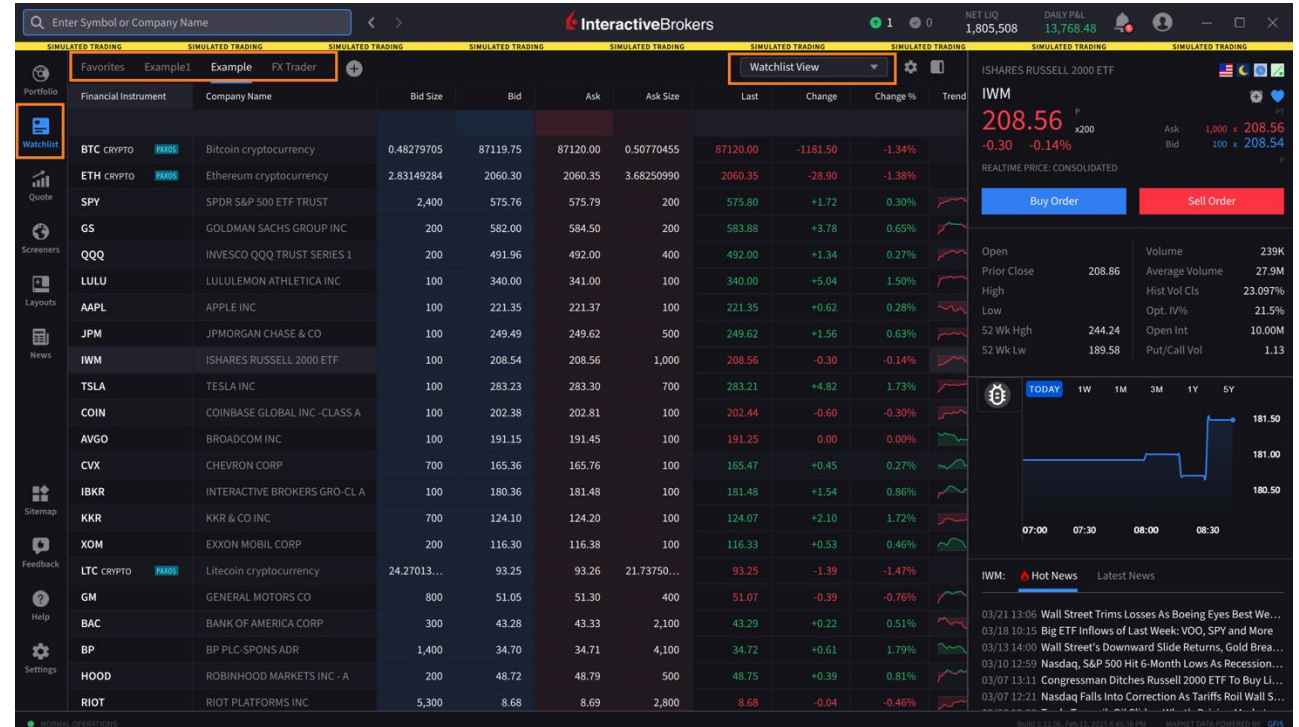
Enter Symbol or Company Name

InteractiveBrokers

1 0

NET LIQ 1,805,508
DAILY P&L 13,768.48

SIMULATED TRADING SIMULATED TRADING SIMULATED TRADING SIMULATED TRADING SIMULATED TRADING SIMULATED TRADING SIMULATED TRADING SIMULATED TRADING SIMULATED TRADING

Portfolio
Watchlist
Quote
Screeners
Layouts
News
Sitemap
Feedback
Help
Settings

Favorites Example1 Example FX Trader

Watchlist View

| Financial Instrument | Company Name | Bid Size | Bid | Ask | Ask Size | Last | Change | Change % | Trend |
|---|---|---|---|---|---|---|---|---|---|
| BTC CRYPTO PAXOS | Bitcoin cryptocurrency | 0.48279705 | 87119.75 | 87120.00 | 0.50770455 | 87120.00 | -1181.50 | -1.34% | |
| ETH CRYPTO PAXOS | Ethereum cryptocurrency | 2.83149284 | 2060.30 | 2060.35 | 3.68250990 | 2060.35 | -28.90 | -1.38% | |
| SPY | SPDR S&P 500 ETF TRUST | 2,400 | 575.76 | 575.79 | 200 | 575.80 | +1.72 | 0.30% | |
| GS | GOLDMAN SACHS GROUP INC | 200 | 582.00 | 584.50 | 200 | 583.88 | +3.78 | 0.65% | |
| QQQ | INVESCO QQQ TRUST SERIES 1 | 200 | 491.96 | 492.00 | 400 | 492.00 | +1.34 | 0.27% | |
| LULU | LULULEMON ATHLETICA INC | 100 | 340.00 | 341.00 | 100 | 340.00 | +5.04 | 1.50% | |
| AAPL | APPLE INC | 100 | 221.35 | 221.37 | 100 | 221.35 | +0.62 | 0.28% | |
| JPM | JPMORGAN CHASE & CO | 100 | 249.49 | 249.62 | 500 | 249.62 | +1.56 | 0.63% | |
| IWM | ISHARES RUSSELL 2000 ETF | 100 | 208.54 | 208.56 | 1,000 | 208.56 | -0.30 | -0.14% | |
| TSLA | TESLA INC | 100 | 283.23 | 283.30 | 700 | 283.21 | +4.82 | 1.73% | |
| COIN | COINBASE GLOBAL INC -CLASS A | 100 | 202.38 | 202.81 | 100 | 202.44 | -0.60 | -0.30% | |
| AVGO | BROADCOM INC | 100 | 191.15 | 191.45 | 100 | 191.25 | 0.00 | 0.00% | |
| CVX | CHEVRON CORP | 700 | 165.36 | 165.76 | 100 | 165.47 | +0.45 | 0.27% | |
| IBKR | INTERACTIVE BROKERS GRO-CL A | 100 | 180.36 | 181.48 | 100 | 181.48 | +1.54 | 0.86% | |
| KKR | KKR & CO INC | 700 | 124.10 | 124.20 | 100 | 124.07 | +2.10 | 1.72% | |
| XOM | EXXON MOBIL CORP | 200 | 116.30 | 116.38 | 100 | 116.33 | +0.53 | 0.46% | |
| LTC CRYPTO PAXOS | Litecoin cryptocurrency | 24.27013... | 93.25 | 93.26 | 21.73750... | 93.25 | -1.39 | -1.47% | |
| GM | GENERAL MOTORS CO | 800 | 51.05 | 51.30 | 400 | 51.07 | -0.39 | -0.76% | |
| BAC | BANK OF AMERICA CORP | 300 | 43.28 | 43.33 | 2,100 | 43.29 | +0.22 | 0.51% | |
| BP | BP PLC-SPONS ADR | 1,400 | 34.70 | 34.71 | 4,100 | 34.72 | +0.61 | 1.79% | |
| HOOD | ROBINHOOD MARKETS INC - A | 200 | 48.72 | 48.79 | 500 | 48.75 | +0.39 | 0.81% | |
| RIOT | RIOT PLATFORMS INC | 5,300 | 8.68 | 8.69 | 2,800 | 8.68 | -0.04 | -0.46% | |

ISHARES RUSSELL 2000 ETF
IWM
208.56 P x200
-0.30 -0.14%
Ask 1,000 x 208.56
Bid 100 x 208.54
REALTIME PRICE: CONSOLIDATED

Buy Order Sell Order

| Open | | Volume | 239K |
|---|---|---|---|
| Prior Close | 208.86 | Average Volume | 27.9M |
| High | | Hist Vol Cls | 23.097% |
| Low | | Opt. IV% | 21.5% |
| 52 Wk Hgh | 244.24 | Open Int | 10.00M |
| 52 Wk Lw | 189.58 | Put/Call Vol | 1.13 |

TODAY 1W 1M 3M 1Y 5Y
181.50
181.00
180.50
07:00 07:30 08:00 08:30

IWM: Hot News Latest News

03/21 13:06 Wall Street Trims Losses As Boeing Eyes Best We...
03/18 10:15 Big ETF Inflows of Last Week: VOO, SPY and More
03/13 14:00 Wall Street's Downward Slide Returns, Gold Brea...
03/10 12:59 Nasdaq, S&P 500 Hit 6-Month Lows As Recession...
03/07 13:11 Congressman Ditches Russell 2000 ETF To Buy Li...
03/07 12:21 Nasdaq Falls Into Correction As Tariffs Roil Wall S...

NORMAL OPERATIONS
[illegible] MARKET DATA POWERED BY GFIS